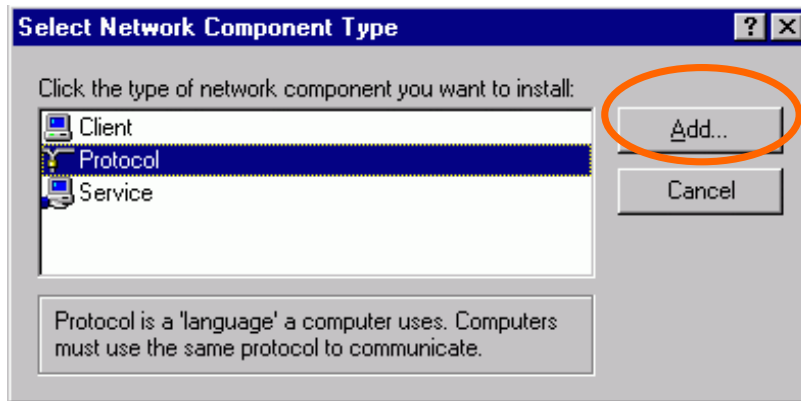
Select Network Component Type

?
X

Click the type of network component you want to install:

Client
Protocol
Service

Add...

Cancel

Protocol is a 'language' a computer uses. Computers must use the same protocol to communicate.